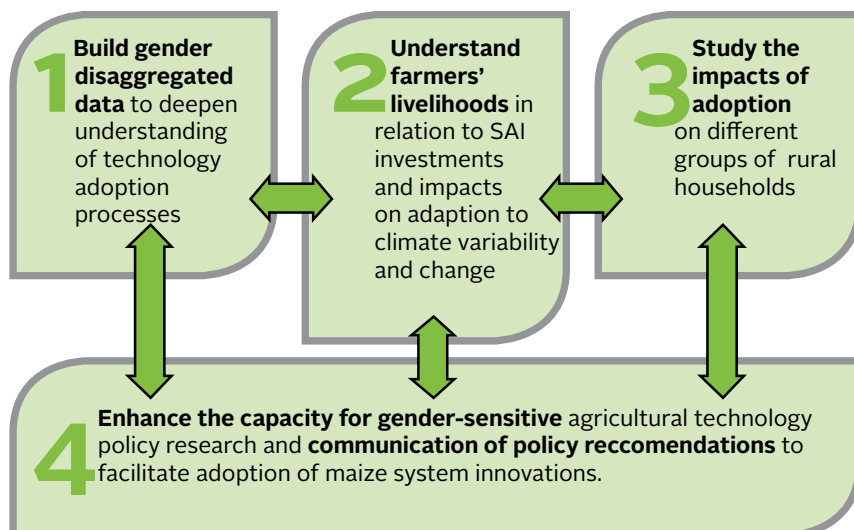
1 Build gender disaggregated data to deepen understanding of technology adoption processes

2 Understand farmers' livelihoods in relation to SAI investments and impacts on adaption to climate variability and change

3 Study the impacts of adoption on different groups of rural households

4 Enhance the capacity for gender-sensitive agricultural technology policy research and communication of policy reccomendations to facilitate adoption of maize system innovations.